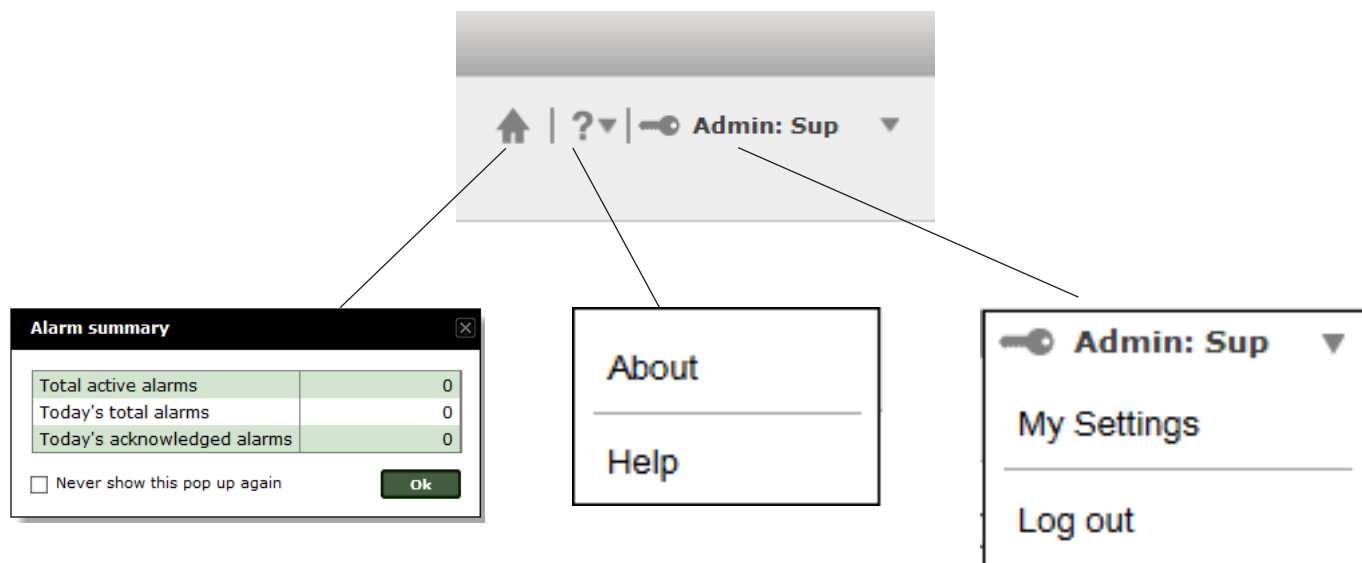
? Admin: Sup

Alarm summary

| Total active alarms | 0 |
|---|---|
| Today's total alarms | 0 |
| Today's acknowledged alarms | 0 |

Never show this pop up again

Ok

About

Help

Admin: Sup

My Settings

Log out